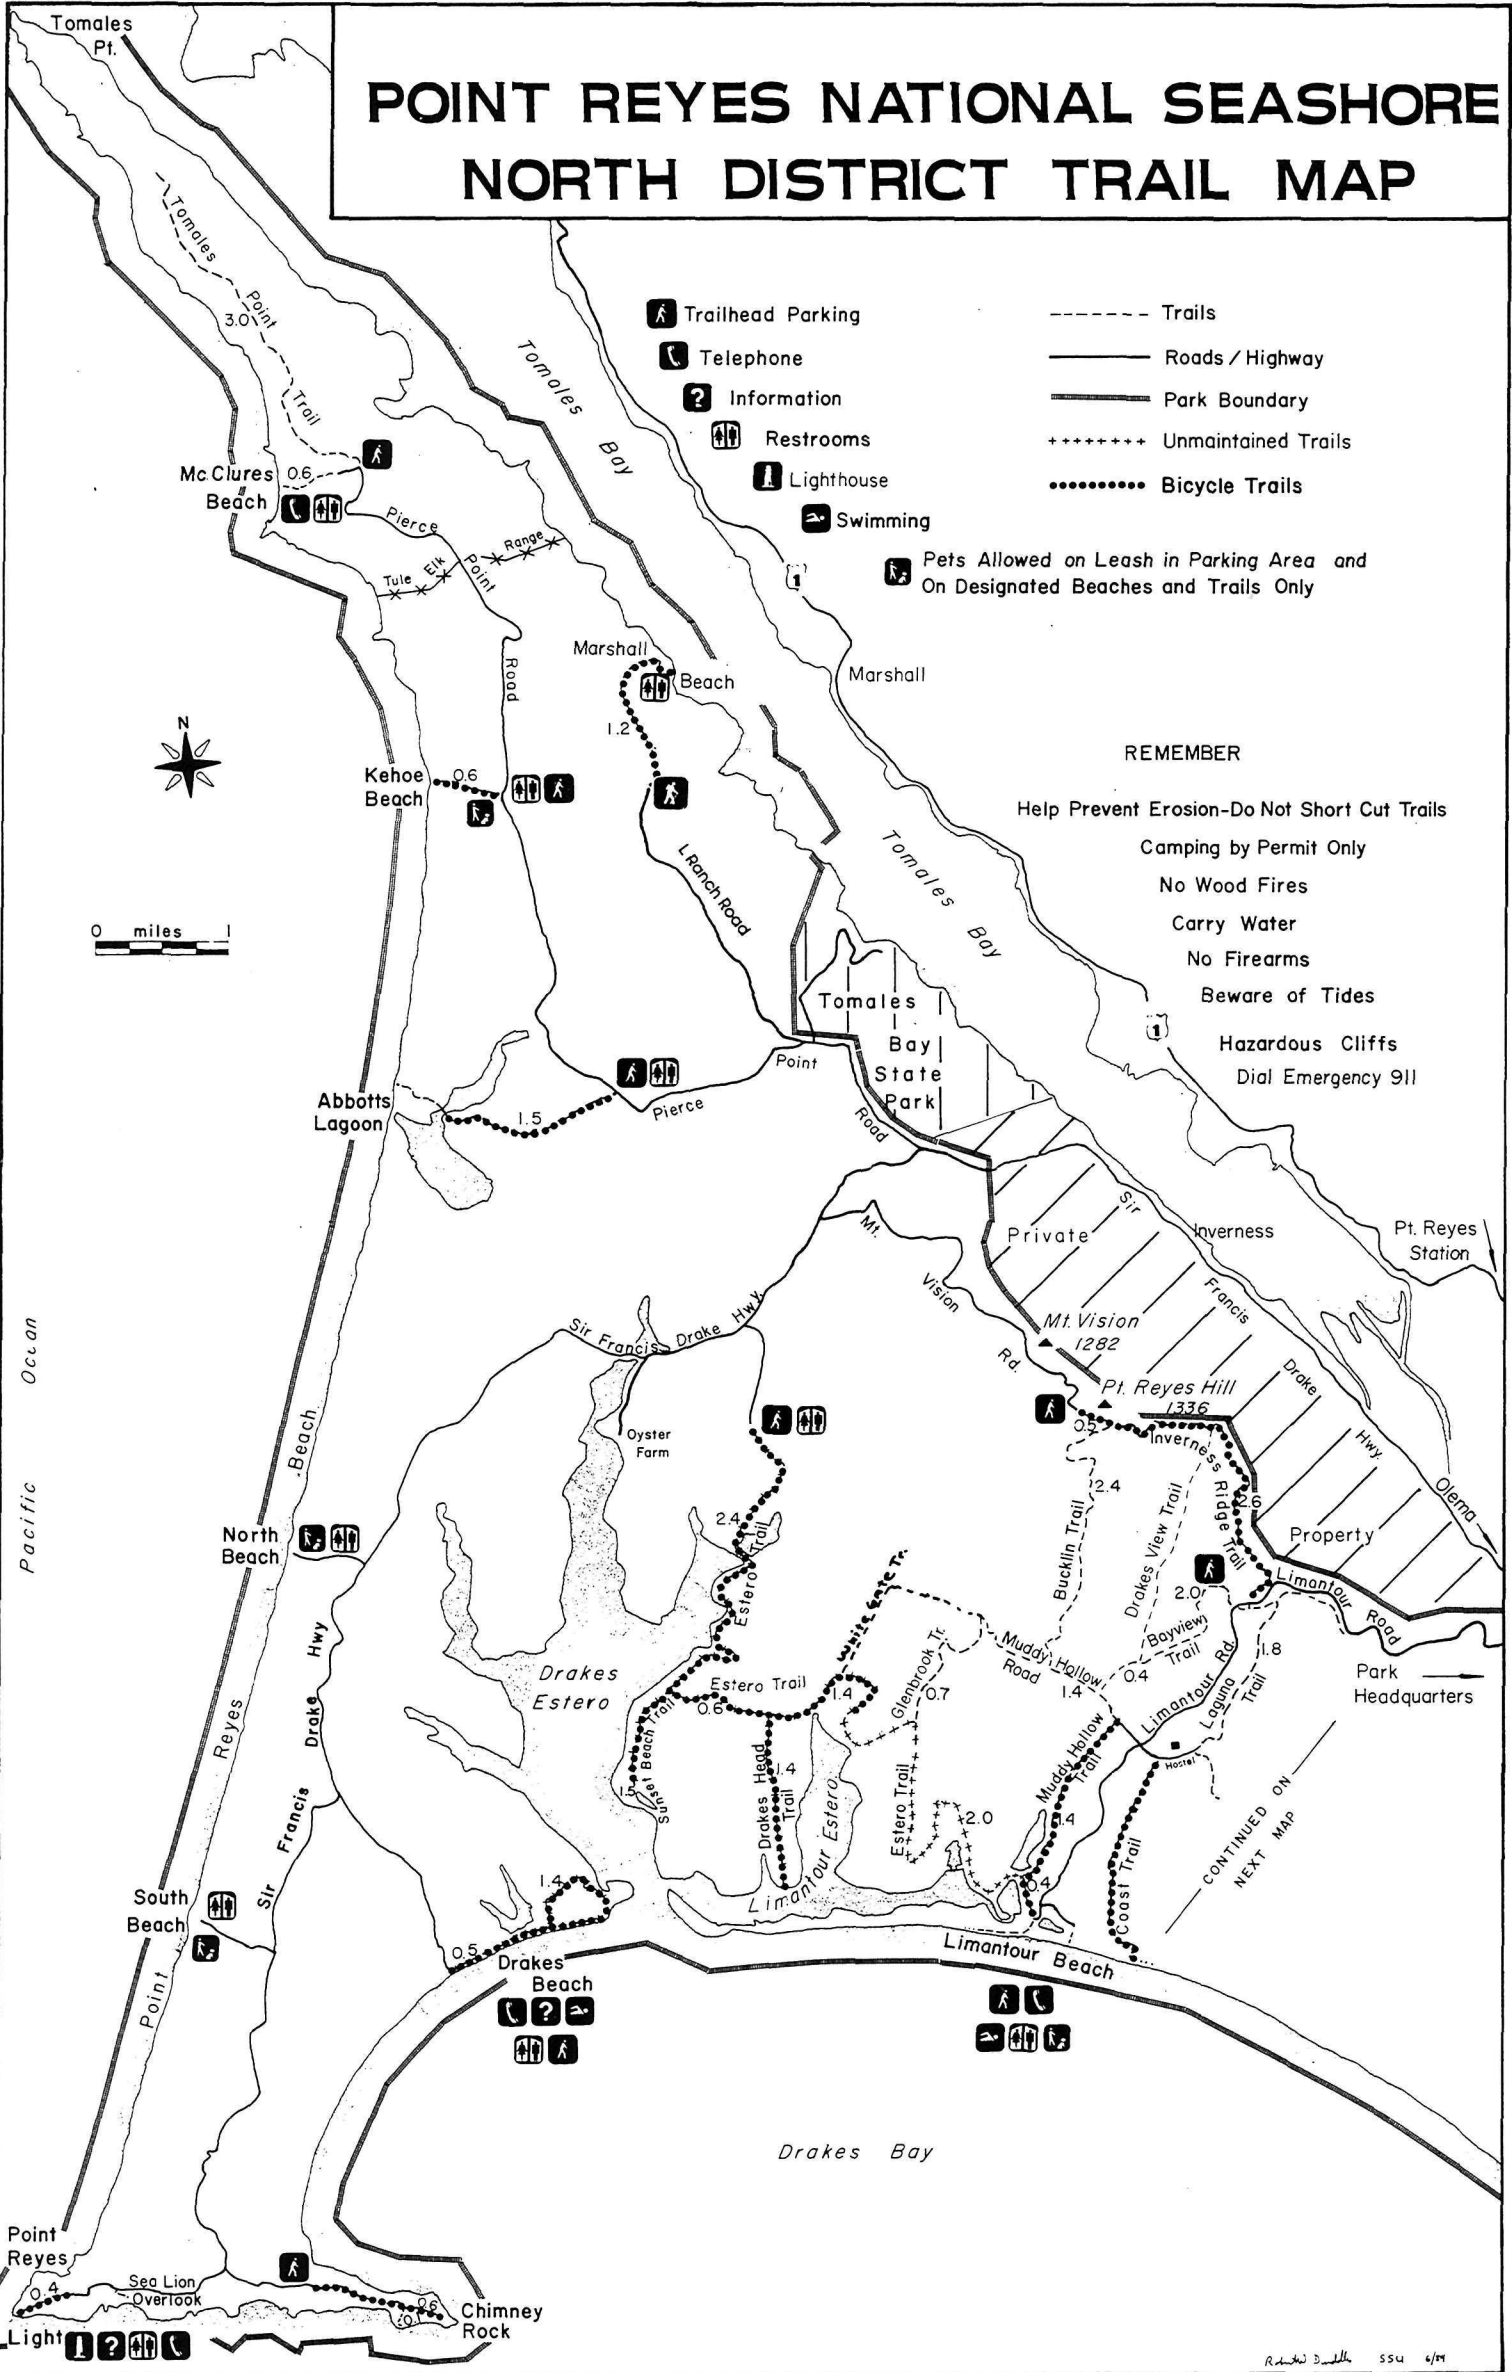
POINT REYES NATIONAL SEASHORE
NORTH DISTRICT TRAIL MAP

Tomales Pt.

Trailhead Parking
Telephone
Information
Restrooms
Lighthouse
Swimming
Pets Allowed on Leash in Parking Area and On Designated Beaches and Trails Only

Trails
Roads / Highway
Park Boundary
Unmaintained Trails
Bicycle Trails

Tomales Point Trail
3.0
Tomales Bay
Mc Clures Beach
0.6
Pierce Point Road
Tule Elk Range
1
Marshall Beach
Marshall
1.2
N
Kehoe Beach
0.6
L Ranch Road
Tomales Bay

REMEMBER
Help Prevent Erosion-Do Not Short Cut Trails
Camping by Permit Only
No Wood Fires
Carry Water
No Firearms
Beware of Tides
Hazardous Cliffs
Dial Emergency 911

0 miles 1
Tomales Bay State Park
1
Abbotts Lagoon
1.5
Pierce Point Road
Private Property
Sir Francis Drake Hwy
Inverness
Pt. Reyes Station
Olema
Mt. Vision Rd.
Mt. Vision 1282
Pt. Reyes Hill 1336
Sir Francis Drake Hwy.
Oyster Farm
Pacific Ocean
Beach
0.5
Inverness Ridge Trail
2.4
2.6
Bucklin Trail
Drakes View Trail
North Beach
2.4
Estero Trail
White Gate Tr.
2.0
Bayview Trail
Limantour Road
1.8
Park Headquarters
Muddy Hollow Road
1.4
0.4
Limantour Rd.
Laguna Trail
Drakes Estero
Estero Trail
0.6
1.4
Glenbrook Tr.
0.7
Sunset Beach Trail
1.5
Drakes Head Trail
1.4
Limantour Estero
Estero Trail
2.0
Muddy Hollow Trail
1.4
Hostel
Coast Trail
CONTINUED ON NEXT MAP
Point Reyes
Sir Francis Drake Hwy
South Beach
1.4
0.5
Drakes Beach
0.4
Limantour Beach
Drakes Bay
Point Reyes
0.4
Sea Lion Overlook
0.6
0.1
Chimney Rock
Light
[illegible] SSU 6/89